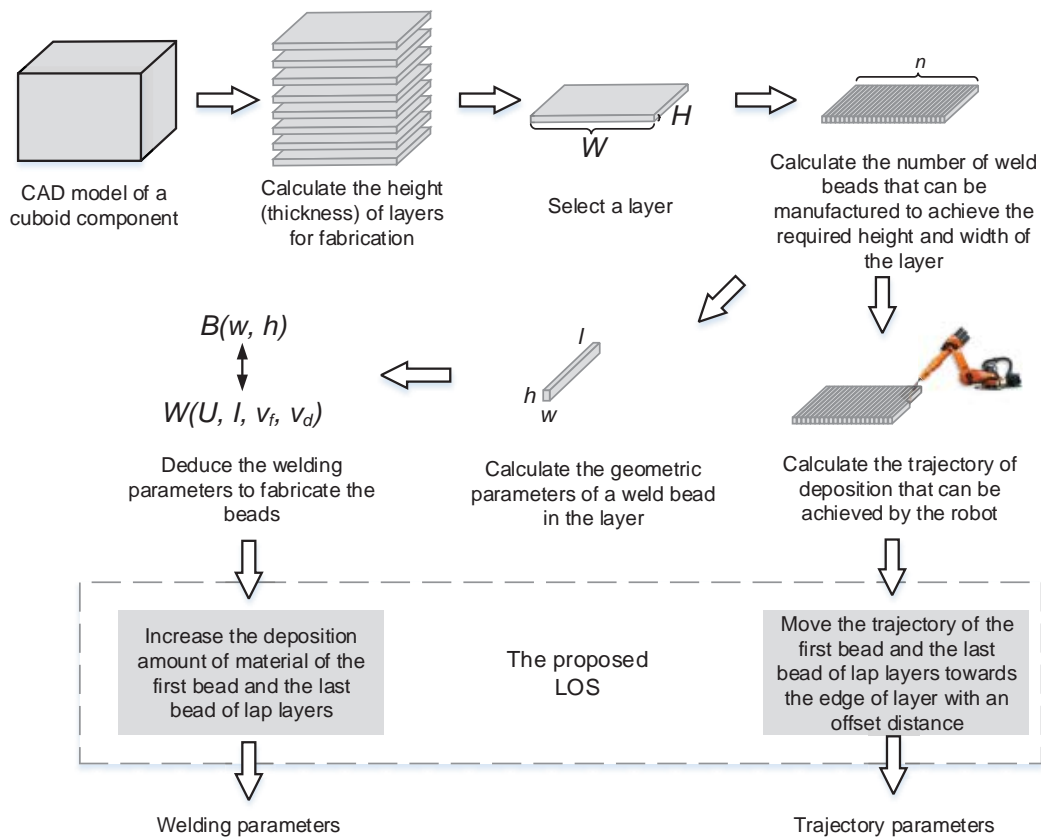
CAD model of a cuboid component

Calculate the height (thickness) of layers for fabrication

$H$

$W$

Select a layer

$n$

Calculate the number of weld beads that can be manufactured to achieve the required height and width of the layer

$B(w, h)$

$W(U, I, v_f, v_d)$

$l$

$h$

$w$

Deduce the welding parameters to fabricate the beads

Calculate the geometric parameters of a weld bead in the layer

Calculate the trajectory of deposition that can be achieved by the robot

Increase the deposition amount of material of the first bead and the last bead of lap layers

The proposed LOS

Move the trajectory of the first bead and the last bead of lap layers towards the edge of layer with an offset distance

Welding parameters

Trajectory parameters